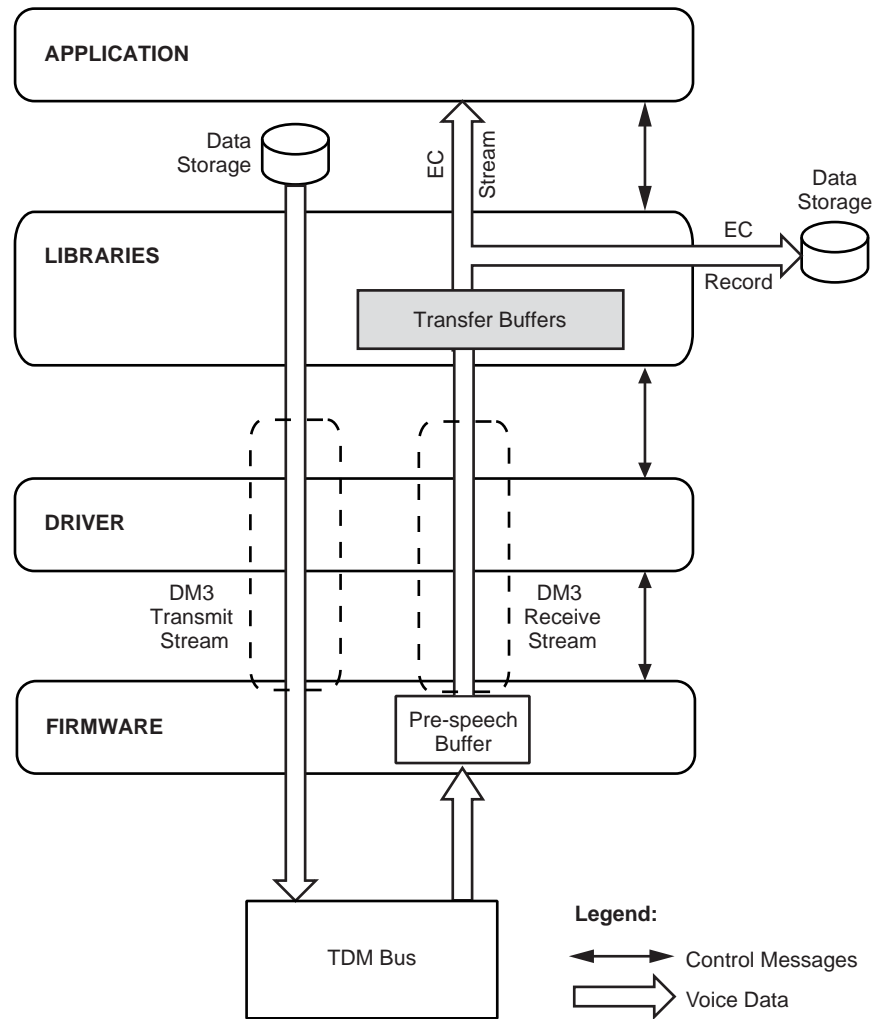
APPLICATION

Data Storage

EC

Stream

Data Storage

LIBRARIES

EC

Record

Transfer Buffers

DRIVER

DM3 Transmit Stream

DM3 Receive Stream

FIRMWARE

Pre-speech Buffer

TDM Bus

Legend:

Control Messages

Voice Data